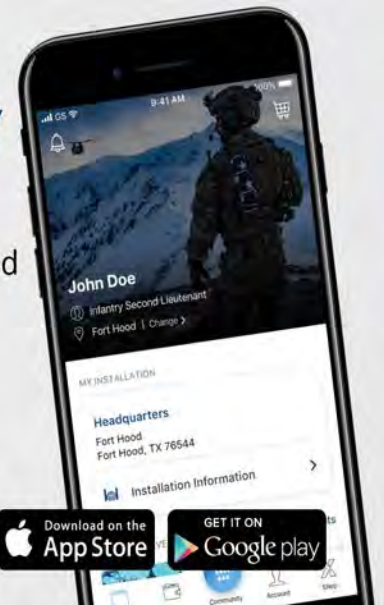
d

GS
9:41 AM
100%

John Doe
Infantry Second Lieutenant
Fort Hood | Change >

MY INSTALLATION

Headquarters
Fort Hood
Fort Hood, TX 76544

Installation Information >

Download on the
App Store

GET IT ON
Google play

Community
Account
Sites